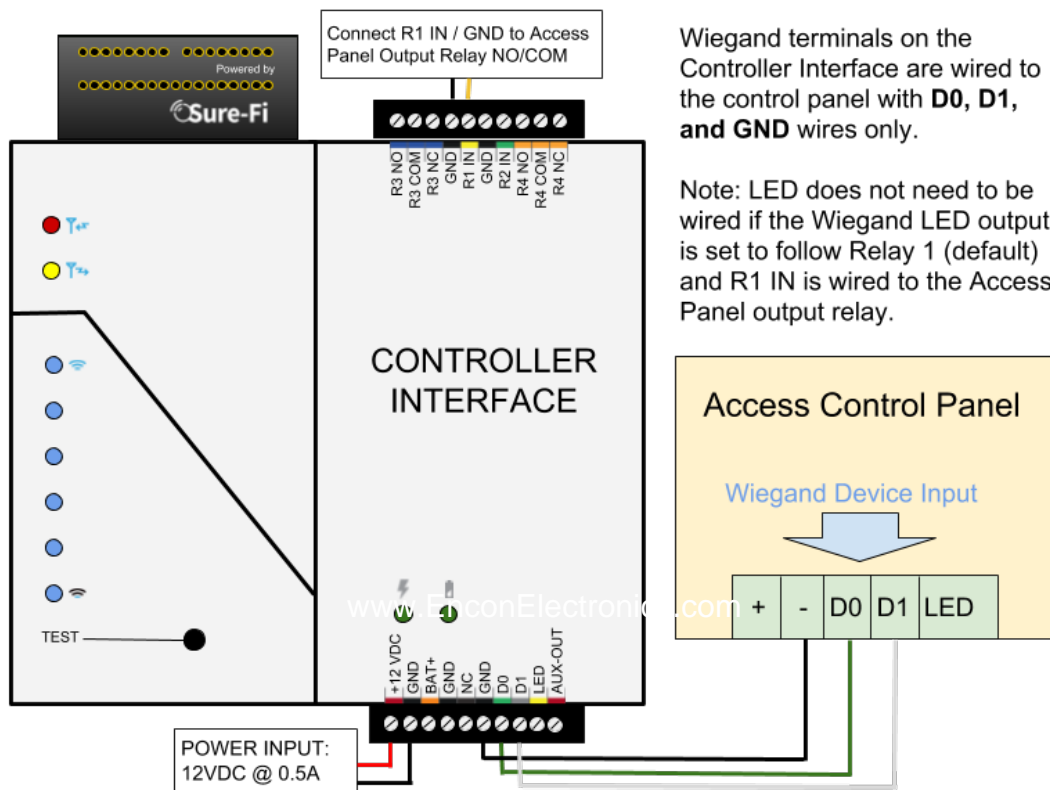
Powered by
Sure-Fi

Connect R1 IN / GND to Access Panel Output Relay NO/COM

R3 NO
R3 COM
R3 NC
GND
R1 IN
GND
R2 IN
R4 NO
R4 COM
R4 NC

Wiegand terminals on the Controller Interface are wired to the control panel with **D0, D1, and GND** wires only.

Note: LED does not need to be wired if the Wiegand LED output is set to follow Relay 1 (default) and R1 IN is wired to the Access Panel output relay.

CONTROLLER INTERFACE

Access Control Panel

Wiegand Device Input

| + | - | D0 | D1 | LED |
|---|---|---|---|---|

www.E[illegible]conElectronic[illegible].com

TEST

+12 VDC
GND
BAT+
GND
NC
GND
D0
D1
LED
AUX-OUT

POWER INPUT:
12VDC @ 0.5A